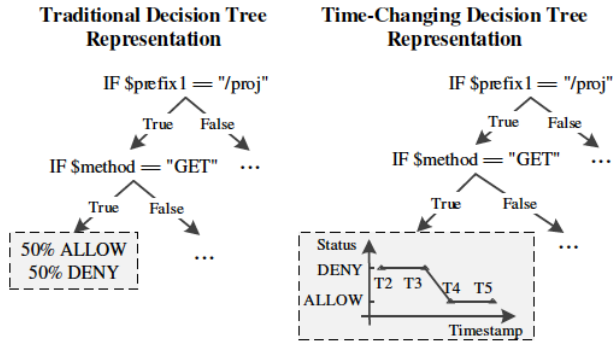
Traditional Decision Tree Representation

IF \$prefix1 == "/proj"

True

False

IF \$method == "GET"

...

True

False

50% ALLOW
50% DENY

...

Time-Changing Decision Tree Representation

IF \$prefix1 == "/proj"

True

False

IF \$method == "GET"

...

True

False

...

Status

DENY

T2

T3

ALLOW

T4

T5

Timestamp